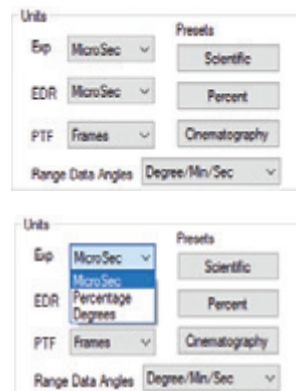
Units

Exp MicroSec

EDR MicroSec

PTF Frames

Presets

Scientific

Percent

Cinematography

Range Data Angles Degree/Min/Sec

Units

Exp MicroSec

MicroSec
Percentage
Degrees

EDR

PTF Frames

Presets

Scientific

Percent

Cinematography

Range Data Angles Degree/Min/Sec